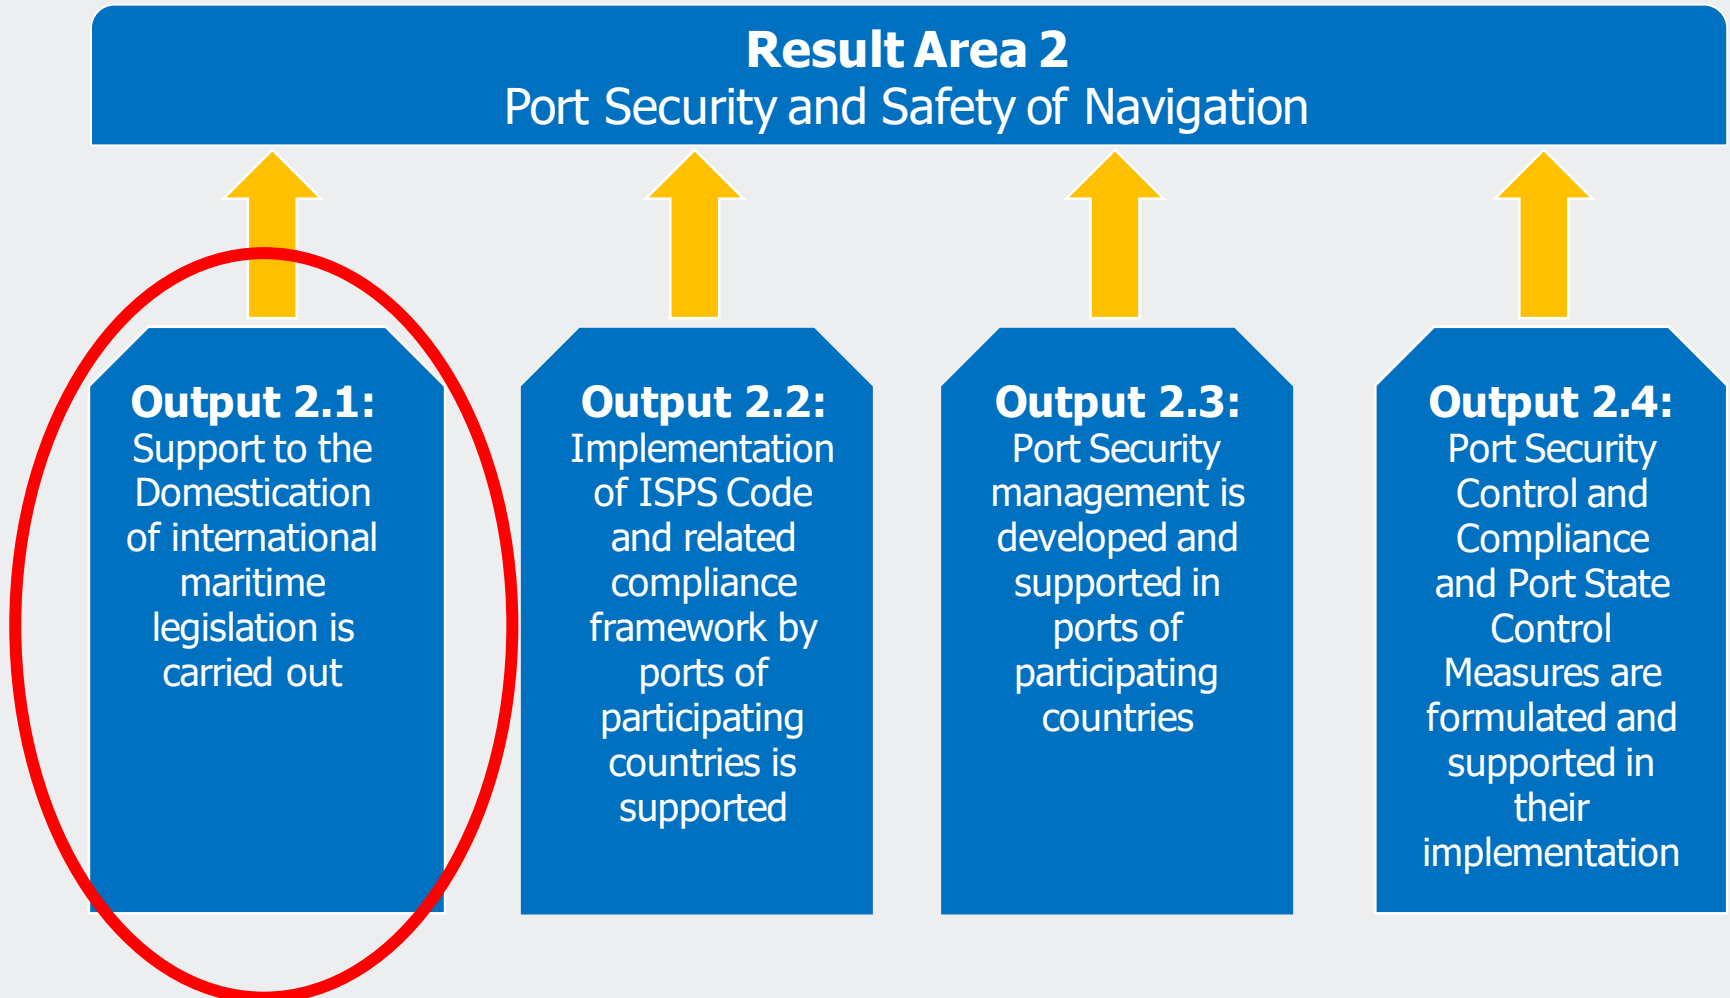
**Result Area 2**
Port Security and Safety of Navigation

**Output 2.1:**
Support to the Domestication of international maritime legislation is carried out

**Output 2.2:**
Implementation of ISPS Code and related compliance framework by ports of participating countries is supported

**Output 2.3:**
Port Security management is developed and supported in ports of participating countries

**Output 2.4:**
Port Security Control and Compliance and Port State Control Measures are formulated and supported in their implementation